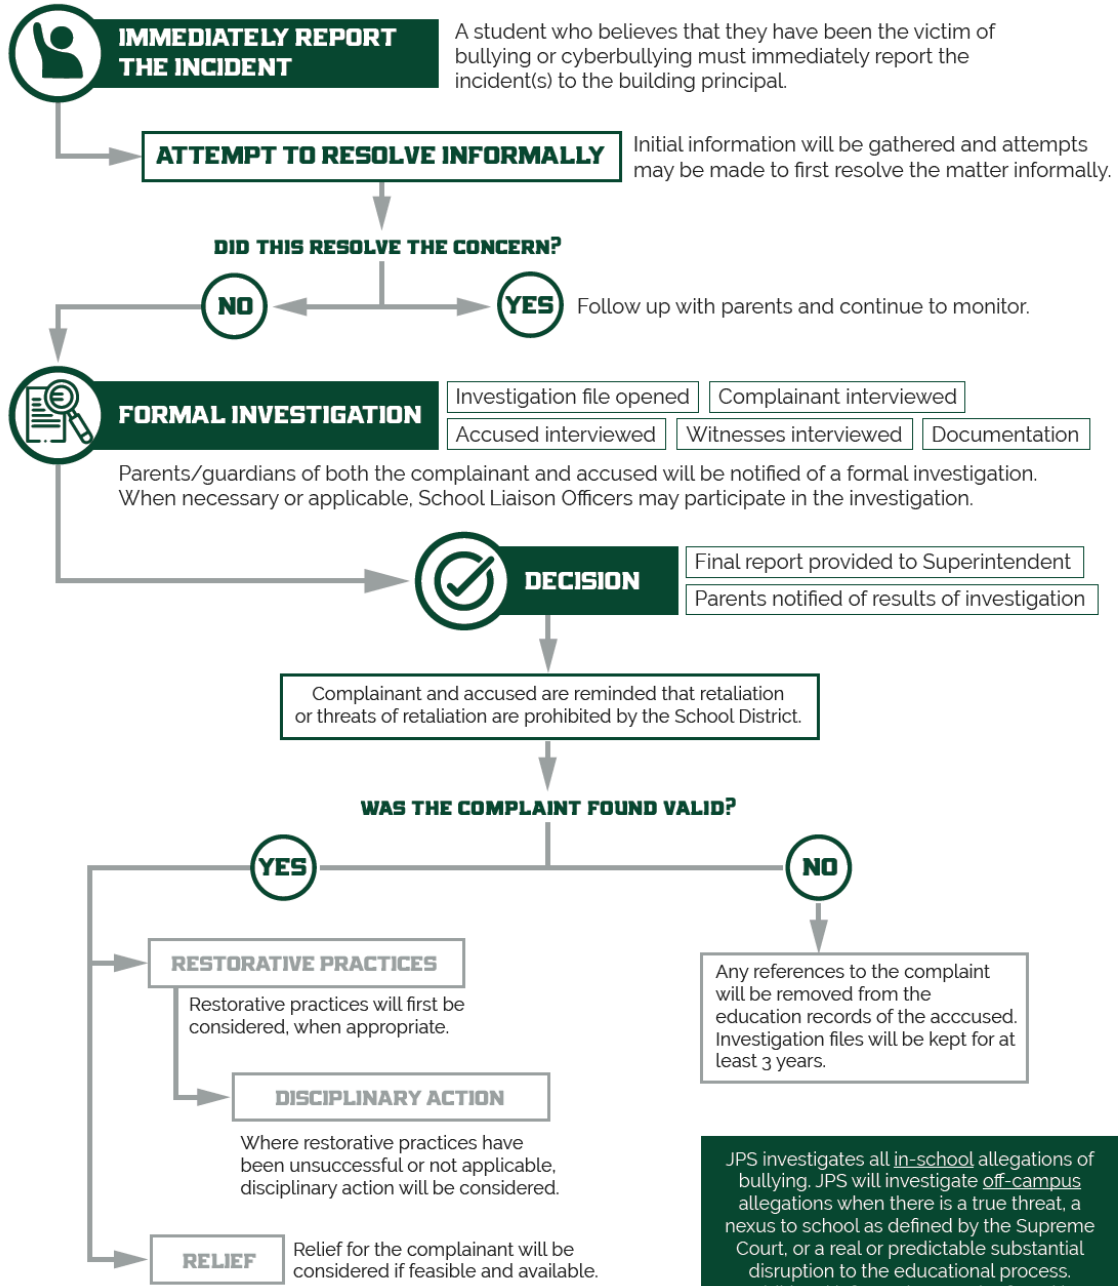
IMMEDIATELY REPORT THE INCIDENT

A student who believes that they have been the victim of bullying or cyberbullying must immediately report the incident(s) to the building principal.

ATTEMPT TO RESOLVE INFORMALLY

Initial information will be gathered and attempts may be made to first resolve the matter informally.

DID THIS RESOLVE THE CONCERN?

NO

YES

Follow up with parents and continue to monitor.

FORMAL INVESTIGATION

Investigation file opened

Complainant interviewed

Accused interviewed

Witnesses interviewed

Documentation

Parents/guardians of both the complainant and accused will be notified of a formal investigation. When necessary or applicable, School Liaison Officers may participate in the investigation.

DECISION

Final report provided to Superintendent

Parents notified of results of investigation

Complainant and accused are reminded that retaliation or threats of retaliation are prohibited by the School District.

WAS THE COMPLAINT FOUND VALID?

YES

NO

RESTORATIVE PRACTICES

Restorative practices will first be considered, when appropriate.

DISCIPLINARY ACTION

Where restorative practices have been unsuccessful or not applicable, disciplinary action will be considered.

RELIEF

Relief for the complainant will be considered if feasible and available.

Any references to the complaint will be removed from the education records of the acccused. Investigation files will be kept for at least 3 years.

JPS investigates all in-school allegations of bullying. JPS will investigate off-campus allegations when there is a true threat, a nexus to school as defined by the Supreme Court, or a real or predictable substantial disruption to the educational process.